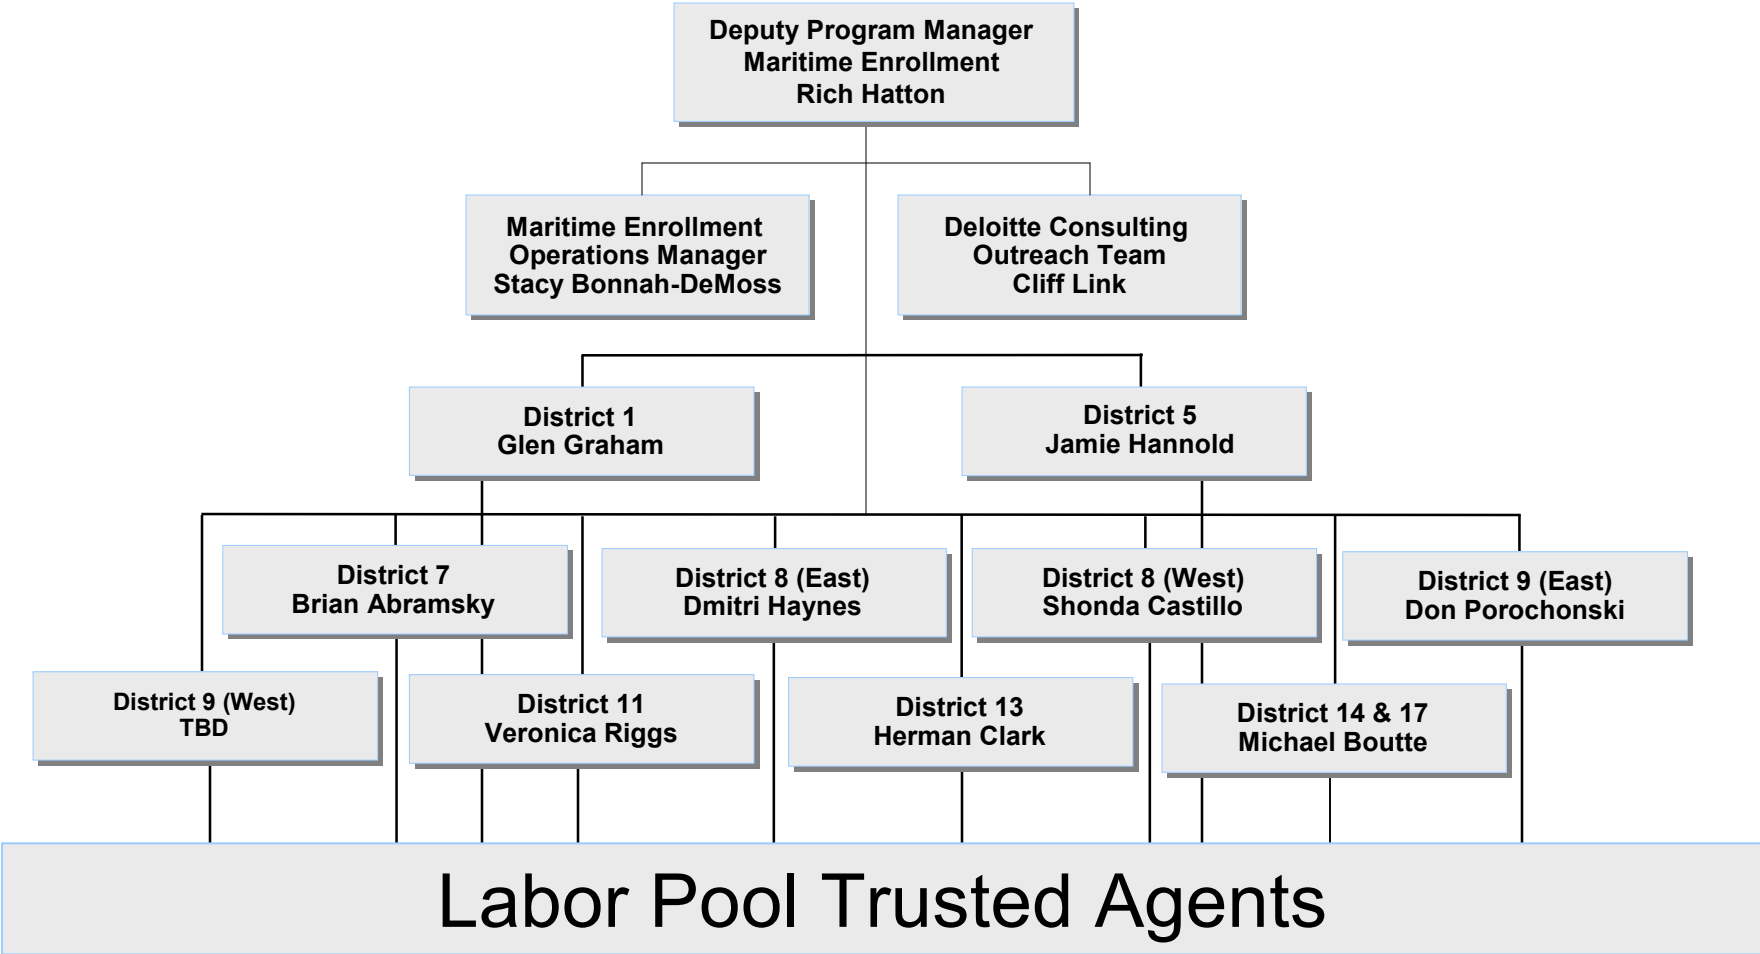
Deputy Program Manager
Maritime Enrollment
Rich Hatton

Maritime Enrollment
Operations Manager
Stacy Bonnah-DeMoss

Deloitte Consulting
Outreach Team
Cliff Link

District 1
Glen Graham

District 5
Jamie Hannold

District 7
Brian Abramsky

District 8 (East)
Dmitri Haynes

District 8 (West)
Shonda Castillo

District 9 (East)
Don Porochonski

District 9 (West)
TBD

District 11
Veronica Riggs

District 13
Herman Clark

District 14 & 17
Michael Boutte

Labor Pool Trusted Agents